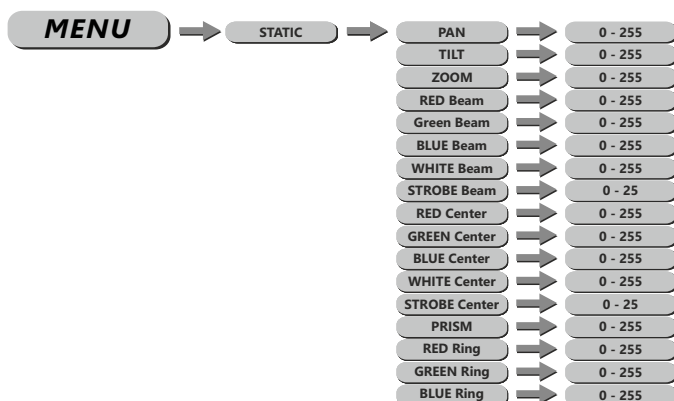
MENU

STATIC

| | |
|---|---|
| PAN | 0 - 255 |
| TILT | 0 - 255 |
| ZOOM | 0 - 255 |
| RED Beam | 0 - 255 |
| Green Beam | 0 - 255 |
| BLUE Beam | 0 - 255 |
| WHITE Beam | 0 - 255 |
| STROBE Beam | 0 - 25 |
| RED Center | 0 - 255 |
| GREEN Center | 0 - 255 |
| BLUE Center | 0 - 255 |
| WHITE Center | 0 - 255 |
| STROBE Center | 0 - 25 |
| PRISM | 0 - 255 |
| RED Ring | 0 - 255 |
| GREEN Ring | 0 - 255 |
| BLUE Ring | 0 - 255 |